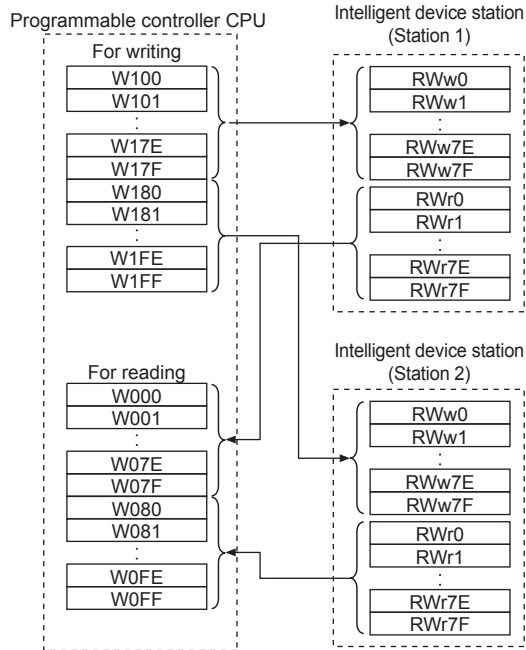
Programmable controller CPU

For writing

W100
W101
:
W17E
W17F
W180
W181
:
W1FE
W1FF

For reading

W000
W001
:
W07E
W07F
W080
W081
:
W0FE
W0FF

Intelligent device station
(Station 1)

RWw0
RWw1
:
RWw7E
RWw7F
RWr0
RWr1
:
RWr7E
RWr7F

Intelligent device station
(Station 2)

RWw0
RWw1
:
RWw7E
RWw7F
RWr0
RWr1
:
RWr7E
RWr7F